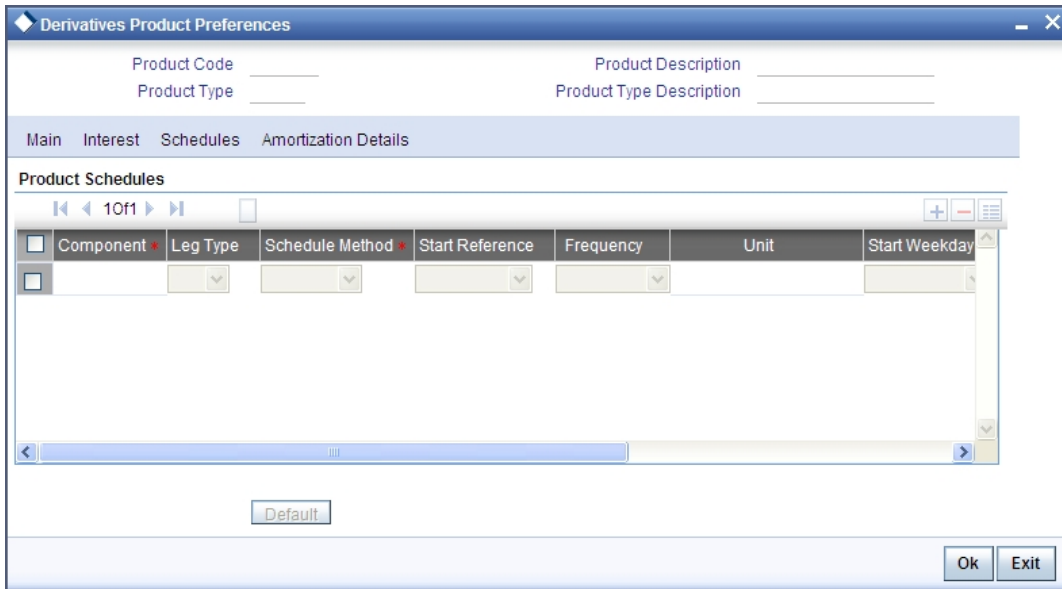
Derivatives Product Preferences

Product Code
Product Type
Product Description
Product Type Description

Main Interest Schedules Amortization Details

Product Schedules

1 Of 1

| Component * | Leg Type | Schedule Method * | Start Reference | Frequency | Unit | Start Weekday |
|---|---|---|---|---|---|---|
| | | | | | | |

Default

Ok Exit